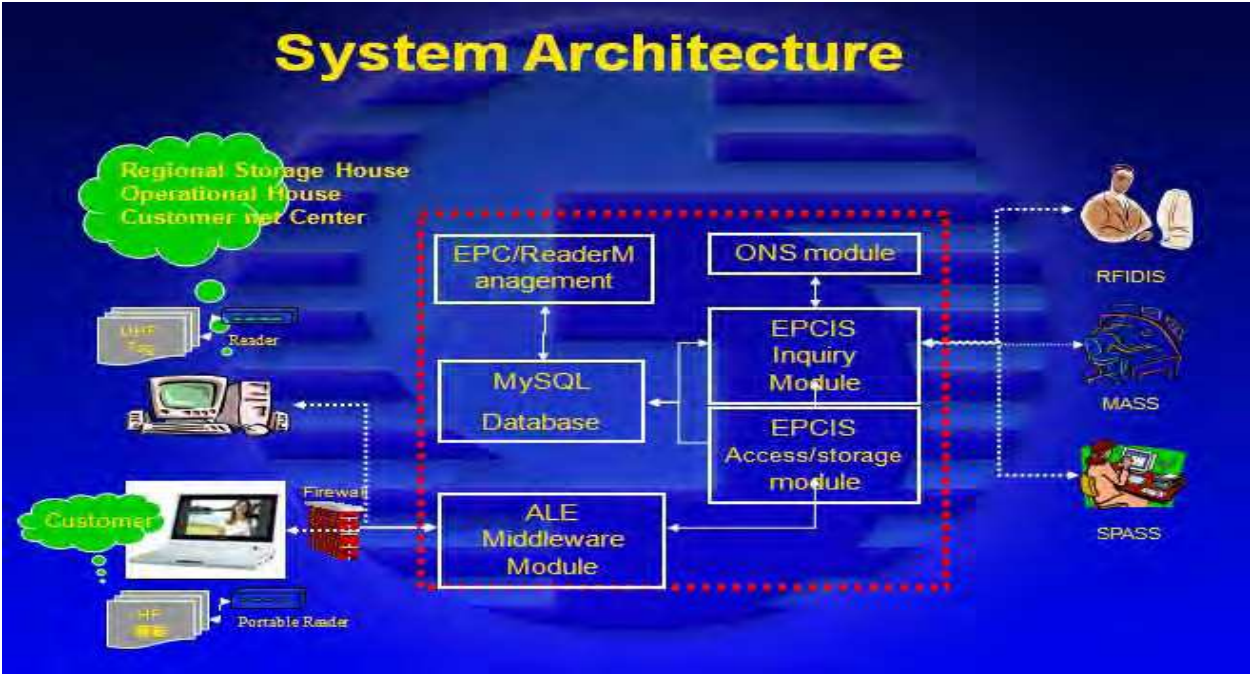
System Architecture

Regional Storage House
Operational House
Customer net Center

UHF Tag

Reader

Customer

Firewall

HF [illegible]

Portable Reader

EPC/ReaderManagement

MySQL Database

ALE Middleware Module

ONS module

EPCIS Inquiry Module

EPCIS Access/storage module

RFIDIS

MASS

SPASS